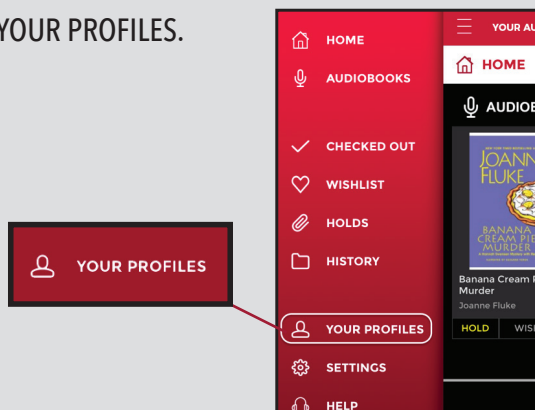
YOUR PROFILES.

YOUR PROFILES

HOME
AUDIOBOOKS
CHECKED OUT
WISHLIST
HOLDS
HISTORY
YOUR PROFILES
SETTINGS
HELP

YOUR AU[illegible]
HOME
AUDIOB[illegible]
JOANNE FLUKE
BANANA CREAM PIE MURDER
Banana Cream P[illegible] Murder
Joanne Fluke
HOLD
WIS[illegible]